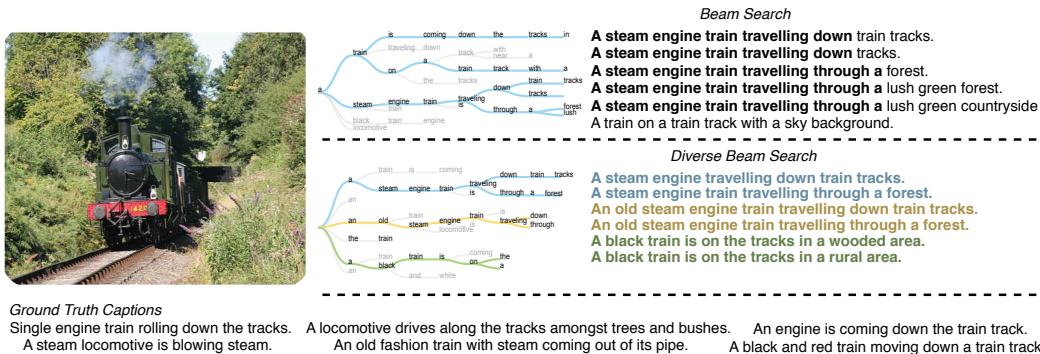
Beam Search

A steam engine train travelling down train tracks.
A steam engine train travelling down tracks.
A steam engine train travelling through a forest.
A steam engine train travelling through a lush green forest.
A steam engine train travelling through a lush green countryside
A train on a train track with a sky background.

a train is coming down the tracks in traveling down track with near a on a train track with a the tracks train tracks steam engine train travelling is down tracks through a forest lush black train engine locomotive

Diverse Beam Search

A steam engine travelling down train tracks.
A steam engine train travelling through a forest.
An old steam engine train travelling down train tracks.
An old steam engine train travelling through a forest.
A black train is on the tracks in a wooded area.
A black train is on the tracks in a rural area.

a train is coming steam engine train traveling down train tracks is through a forest an an old train steam engine train is traveling down through locomotive the train a black train is coming on the a and white

Ground Truth Captions
Single engine train rolling down the tracks.
A steam locomotive is blowing steam.
A locomotive drives along the tracks amongst trees and bushes.
An old fashion train with steam coming out of its pipe.
An engine is coming down the train track.
A black and red train moving down a train track